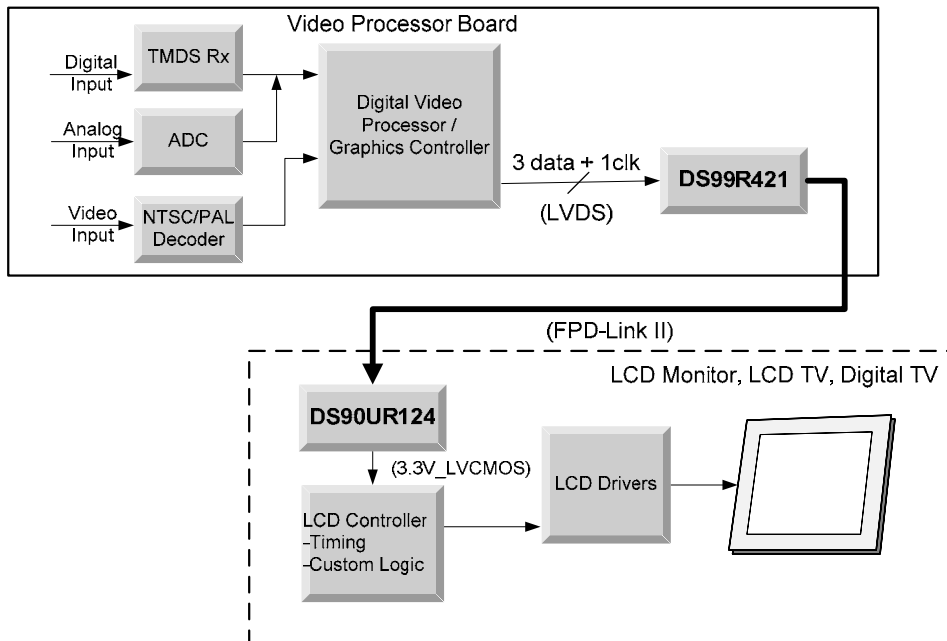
Video Processor Board

Digital Input

TMDS Rx

Analog Input

ADC

Video Input

NTSC/PAL Decoder

Digital Video Processor / Graphics Controller

3 data + 1clk

(LVDS)

DS99R421

(FPD-Link II)

LCD Monitor, LCD TV, Digital TV

DS90UR124

(3.3V_LVCMOS)

LCD Drivers

LCD Controller
-Timing
-Custom Logic